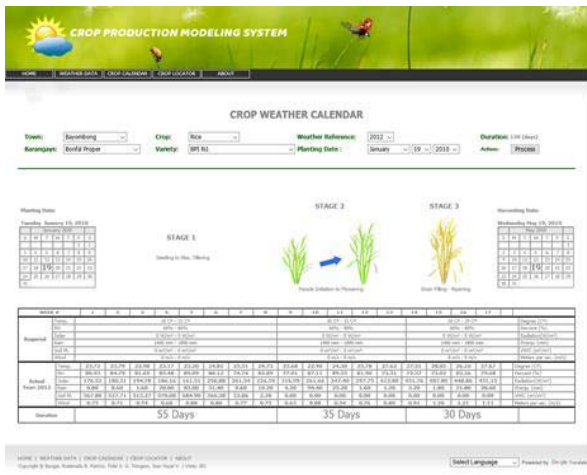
CROP PRODUCTION MODELING SYSTEM

HOME | WEATHER DATA | CROP CALENDAR | CROP LOCATOR | ABOUT

CROP WEATHER CALENDAR

Town: Bayombong
Barangays: Bonfal Proper
Crop: Rice
Variety: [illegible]
Weather Reference: 2012
Planting Date: January 19 2010
Duration: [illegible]
Action: Process

Planting Date
Tuesday January 19, 2010

STAGE 1
Seedling to Max. Tillering

STAGE 2
Panicle Initiation to Flowering

STAGE 3
Grain Filling - Ripening

Harvesting Date
Wednesday May 19, 2010

Required
Actual From 2012

55 Days
35 Days
30 Days

HOME | WEATHER DATA | CROP CALENDAR | CROP LOCATOR | ABOUT
Copyright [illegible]

Select Language
Powered by Google Translate